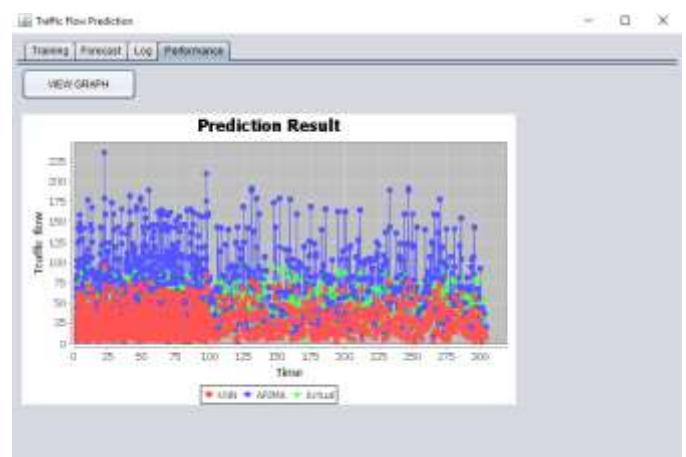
Traffic Flow Prediction

Training | Forecast | Log | Performance

VIEW GRAPH

Prediction Result

Traffic flow

225
200
175
150
125
100
75
50
25
0

0 25 50 75 100 125 150 175 200 225 250 275 300

Time

KNN ARMA Actual